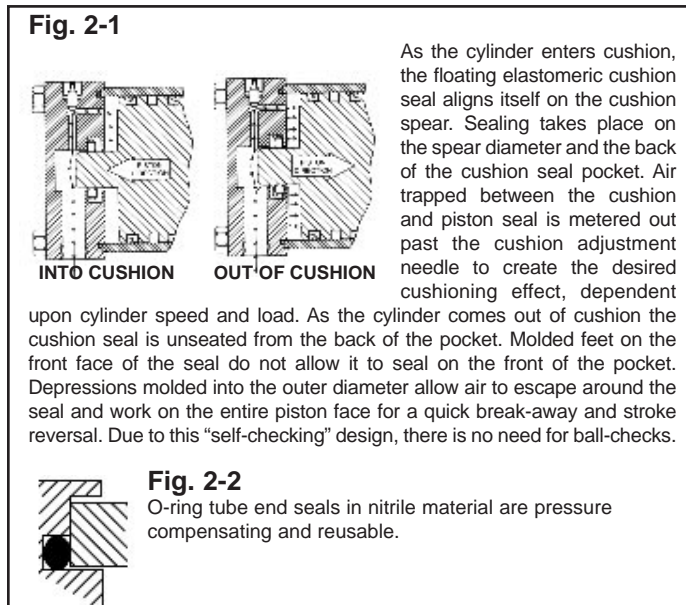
Fig. 2-1

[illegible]

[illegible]

INTO CUSHION OUT OF CUSHION

As the cylinder enters cushion, the floating elastomeric cushion seal aligns itself on the cushion spear. Sealing takes place on the spear diameter and the back of the cushion seal pocket. Air trapped between the cushion and piston seal is metered out past the cushion adjustment needle to create the desired cushioning effect, dependent upon cylinder speed and load. As the cylinder comes out of cushion the cushion seal is unseated from the back of the pocket. Molded feet on the front face of the seal do not allow it to seal on the front of the pocket. Depressions molded into the outer diameter allow air to escape around the seal and work on the entire piston face for a quick break-away and stroke reversal. Due to this “self-checking” design, there is no need for ball-checks.

Fig. 2-2
O-ring tube end seals in nitrile material are pressure compensating and reusable.